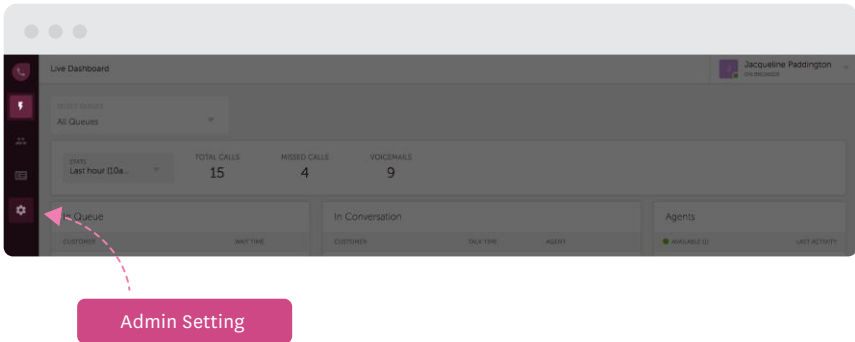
Live Dashboard

Jacqueline Paddington
ON BROWSER

SELECT QUEUES
All Queues

STATS
Last hour (10a...

TOTAL CALLS
15

MISSED CALLS
4

VOICEMAILS
9

In Queue
CUSTOMER
WAIT TIME

In Conversation
CUSTOMER
TALK TIME
AGENT

Agents
AVAILABLE (1)
LAST ACTIVITY

Admin Setting